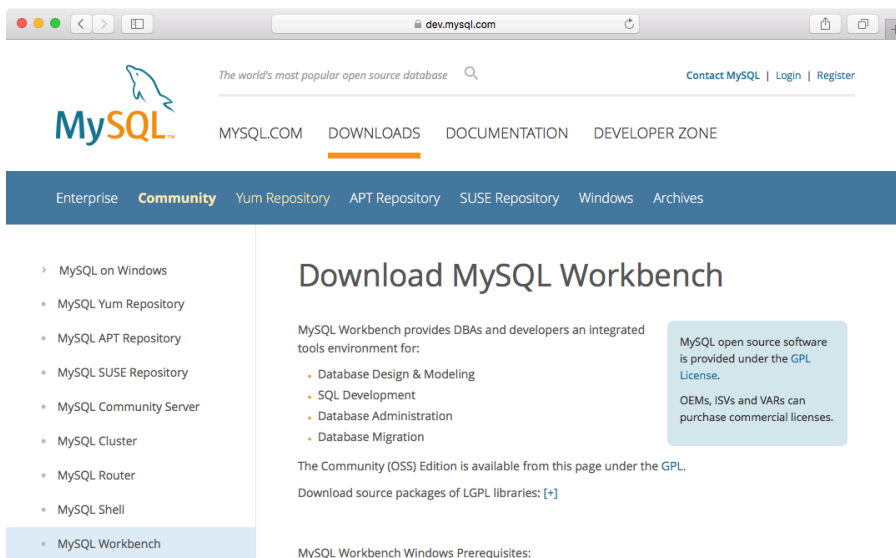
dev.mysql.com

MySQL™

The world's most popular open source database

Contact MySQL | Login | Register

MYSQL.COM DOWNLOADS DOCUMENTATION DEVELOPER ZONE

Enterprise Community Yum Repository APT Repository SUSE Repository Windows Archives

› MySQL on Windows
• MySQL Yum Repository
• MySQL APT Repository
• MySQL SUSE Repository
• MySQL Community Server
• MySQL Cluster
• MySQL Router
• MySQL Shell
• MySQL Workbench

Download MySQL Workbench

MySQL Workbench provides DBAs and developers an integrated tools environment for:

• Database Design & Modeling
• SQL Development
• Database Administration
• Database Migration

The Community (OSS) Edition is available from this page under the GPL.

Download source packages of LGPL libraries: [+]

MySQL open source software is provided under the GPL License.

OEMs, ISVs and VARs can purchase commercial licenses.

MySQL Workbench Windows Prerequisites: